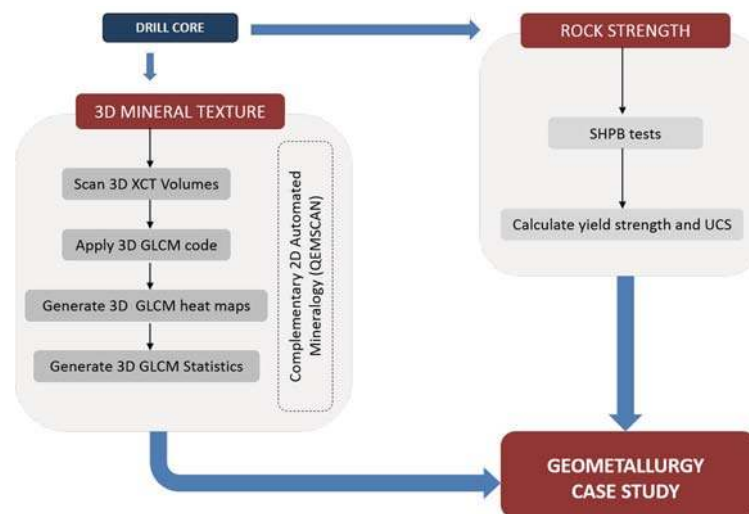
DRILL CORE

ROCK STRENGTH

SHPB tests

Calculate yield strength and UCS

3D MINERAL TEXTURE

Scan 3D XCT Volumes

Apply 3D GLCM code

Generate 3D GLCM heat maps

Generate 3D GLCM Statistics

Complementary 2D Automated Mineralogy (QEMSCAN)

GEOMETALLURGY CASE STUDY